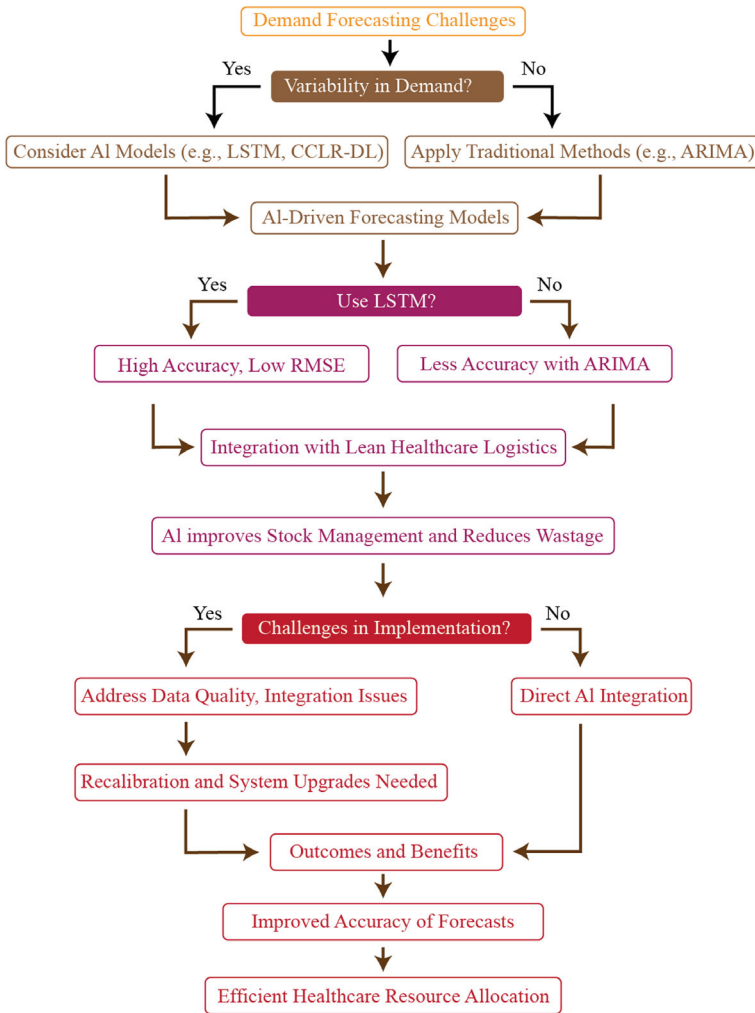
Demand Forecasting Challenges

Yes

Variability in Demand?

No

Consider Al Models (e.g., LSTM, CCLR-DL)

Apply Traditional Methods (e.g., ARIMA)

Al-Driven Forecasting Models

Yes

Use LSTM?

No

High Accuracy, Low RMSE

Less Accuracy with ARIMA

Integration with Lean Healthcare Logistics

Al improves Stock Management and Reduces Wastage

Yes

Challenges in Implementation?

No

Address Data Quality, Integration Issues

Direct Al Integration

Recalibration and System Upgrades Needed

Outcomes and Benefits

Improved Accuracy of Forecasts

Efficient Healthcare Resource Allocation